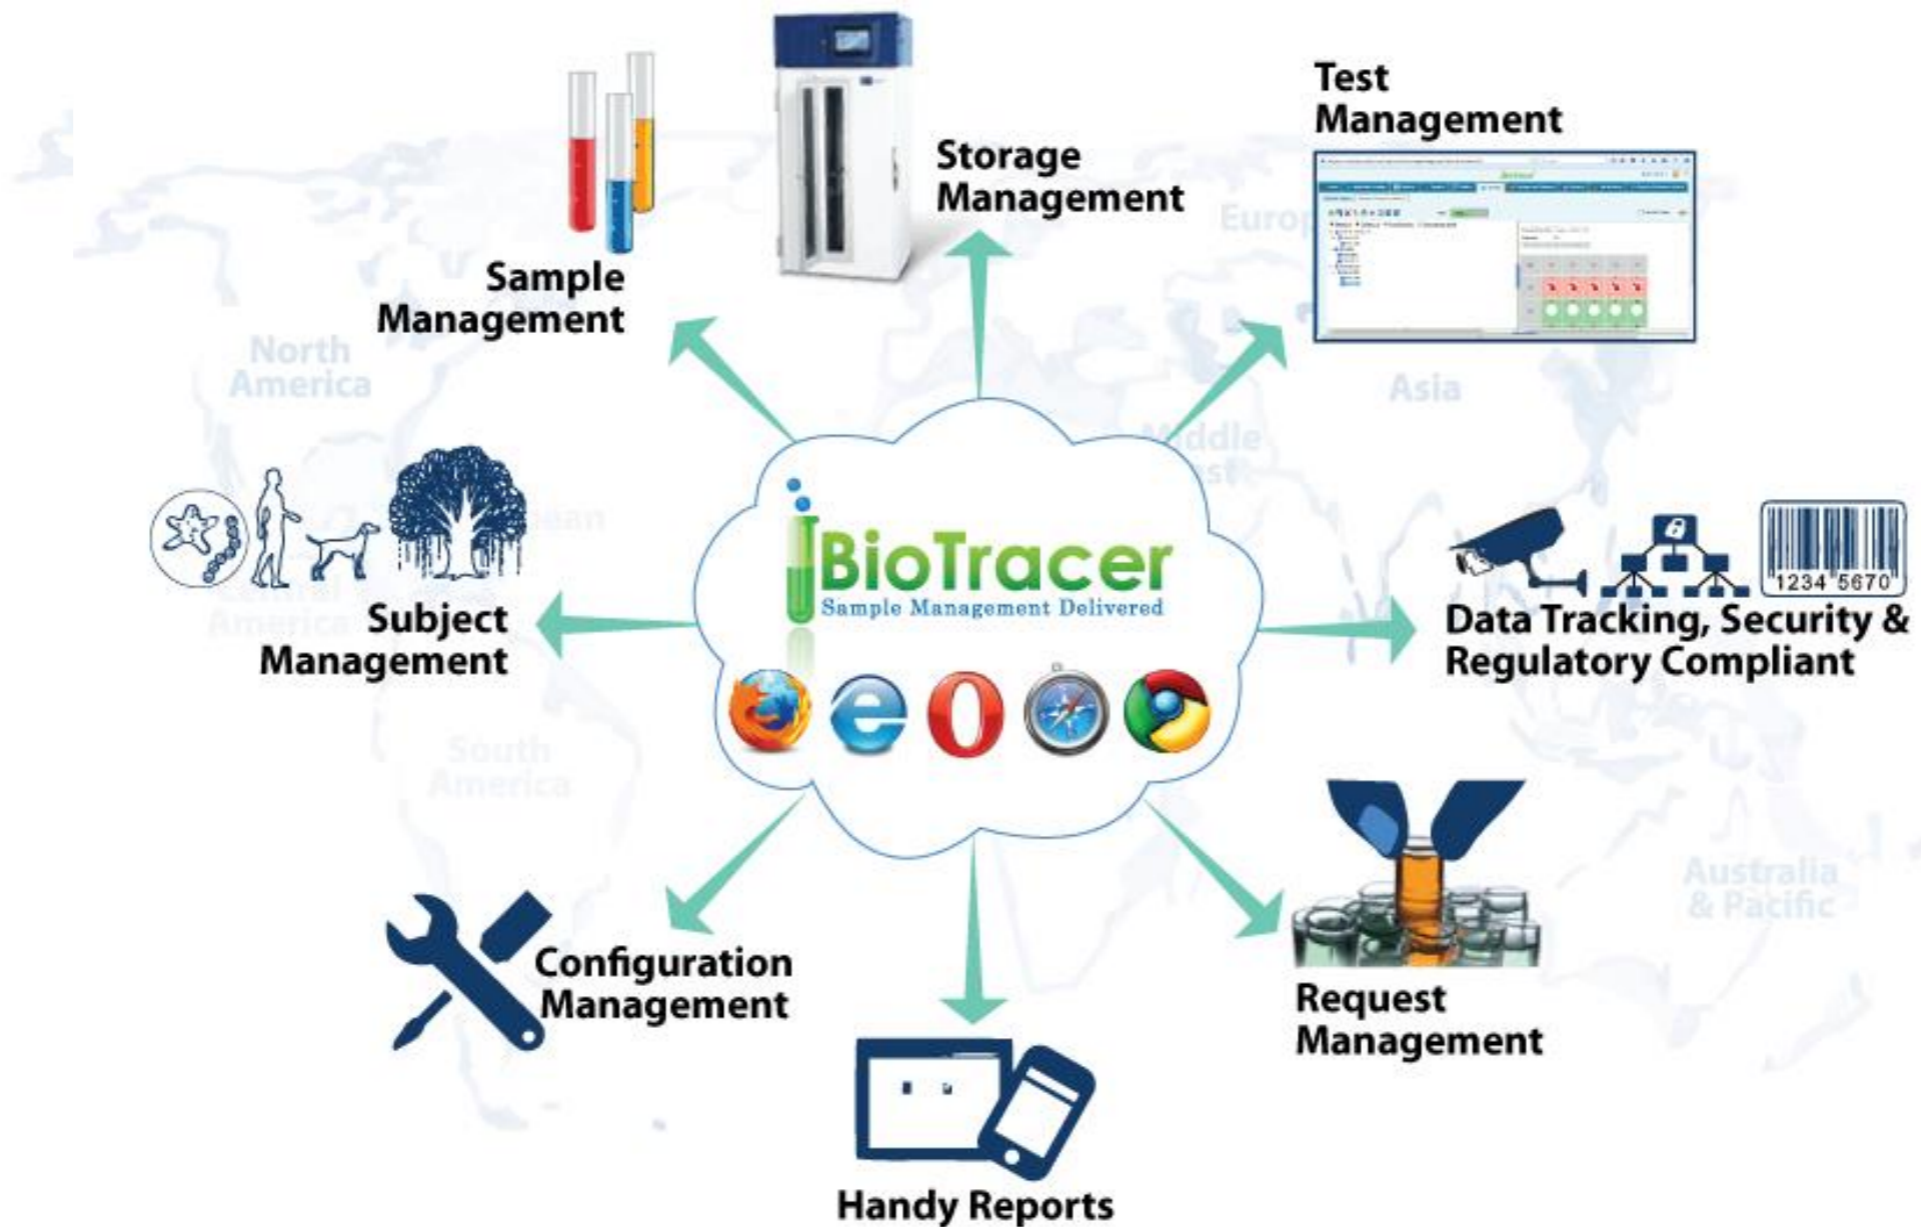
Test Management

Storage Management

Sample Management

North America

Europ

Asia

Middle East

Subject Management

Central America

Data Tracking, Security & Regulatory Compliant

1234 5670

BioTracer
Sample Management Delivered

South America

Australia & Pacific

Configuration Management

Request Management

Handy Reports